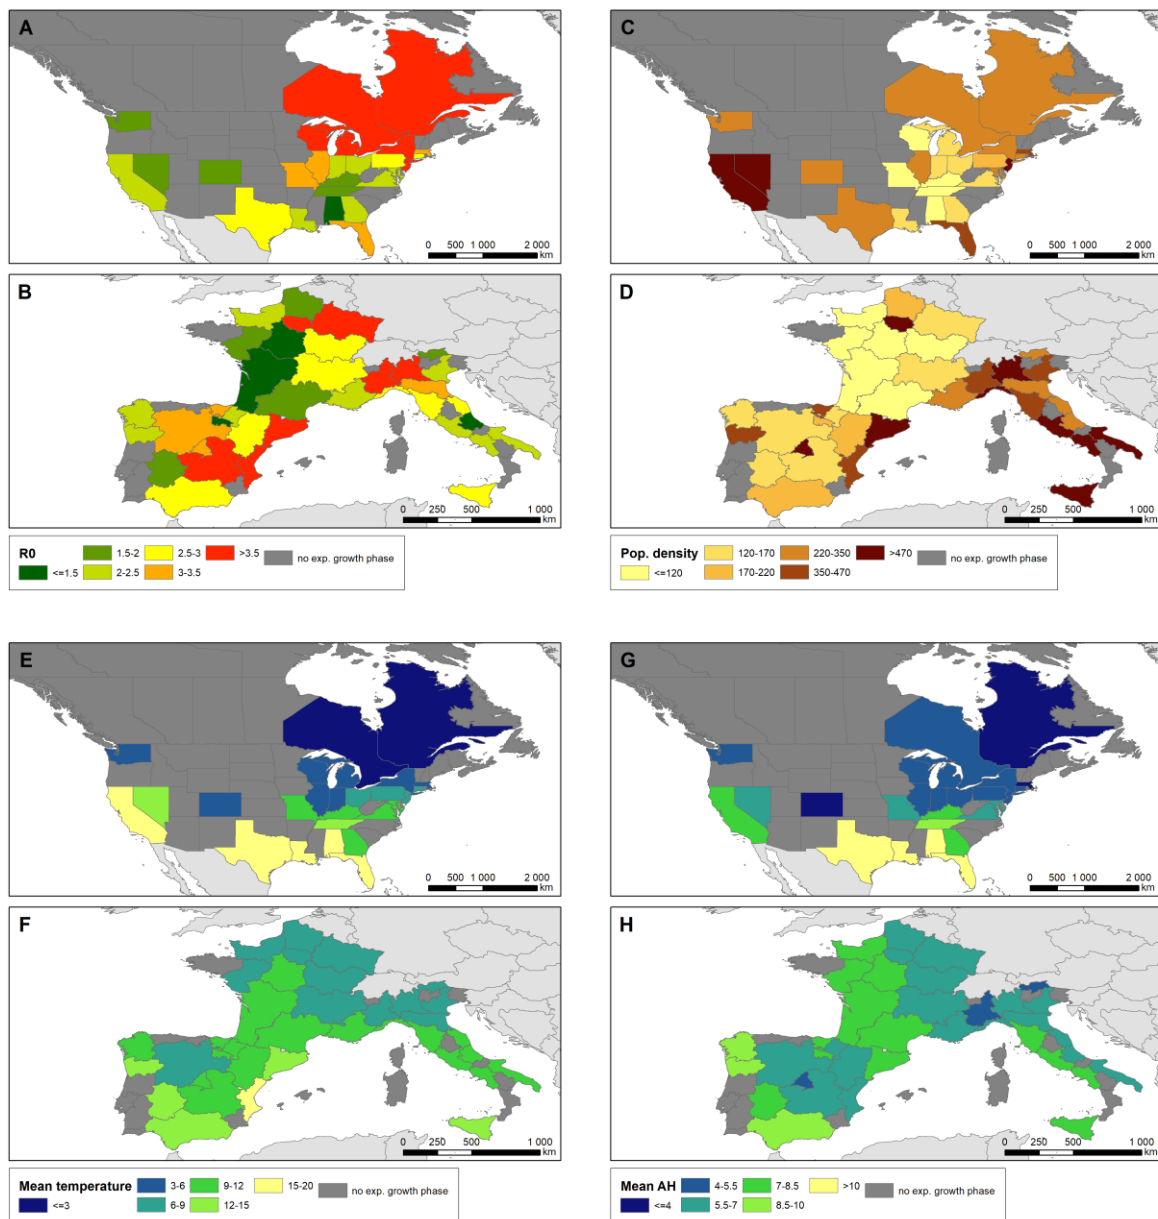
A

0 500 1 000 2 000 km

C

0 500 1 000 2 000 km

B

0 250 500 1 000 km

D

0 250 500 1 000 km

R0 <=1.5 1.5-2 2-2.5 2.5-3 3-3.5 >3.5 no exp. growth phase

Pop. density <=120 120-170 170-220 220-350 350-470 >470 no exp. growth phase

E

0 500 1 000 2 000 km

G

0 500 1 000 2 000 km

F

0 250 500 1 000 km

H

0 250 500 1 000 km

Mean temperature <=3 3-6 6-9 9-12 12-15 15-20 no exp. growth phase

Mean AH <=4 4-5.5 5.5-7 7-8.5 8.5-10 >10 no exp. growth phase